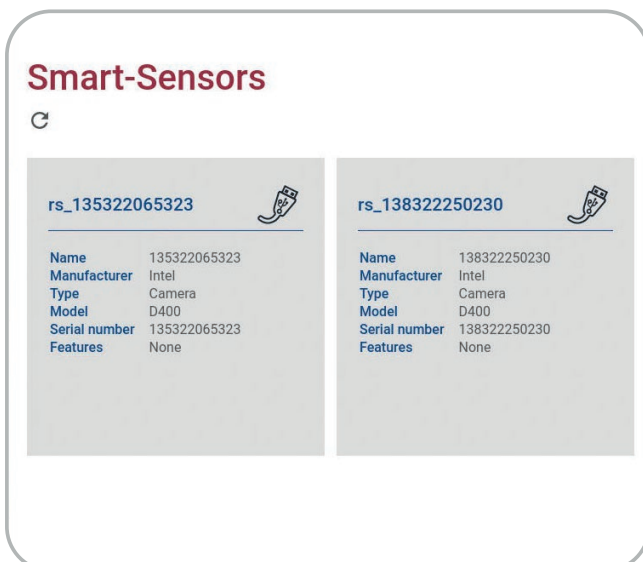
Smart-Sensors

rs_135322065323

| | |
|---|---|
| Name | 135322065323 |
| Manufacturer | Intel |
| Type | Camera |
| Model | D400 |
| Serial number | 135322065323 |
| Features | None |

rs_138322250230

| | |
|---|---|
| Name | 138322250230 |
| Manufacturer | Intel |
| Type | Camera |
| Model | D400 |
| Serial number | 138322250230 |
| Features | None |